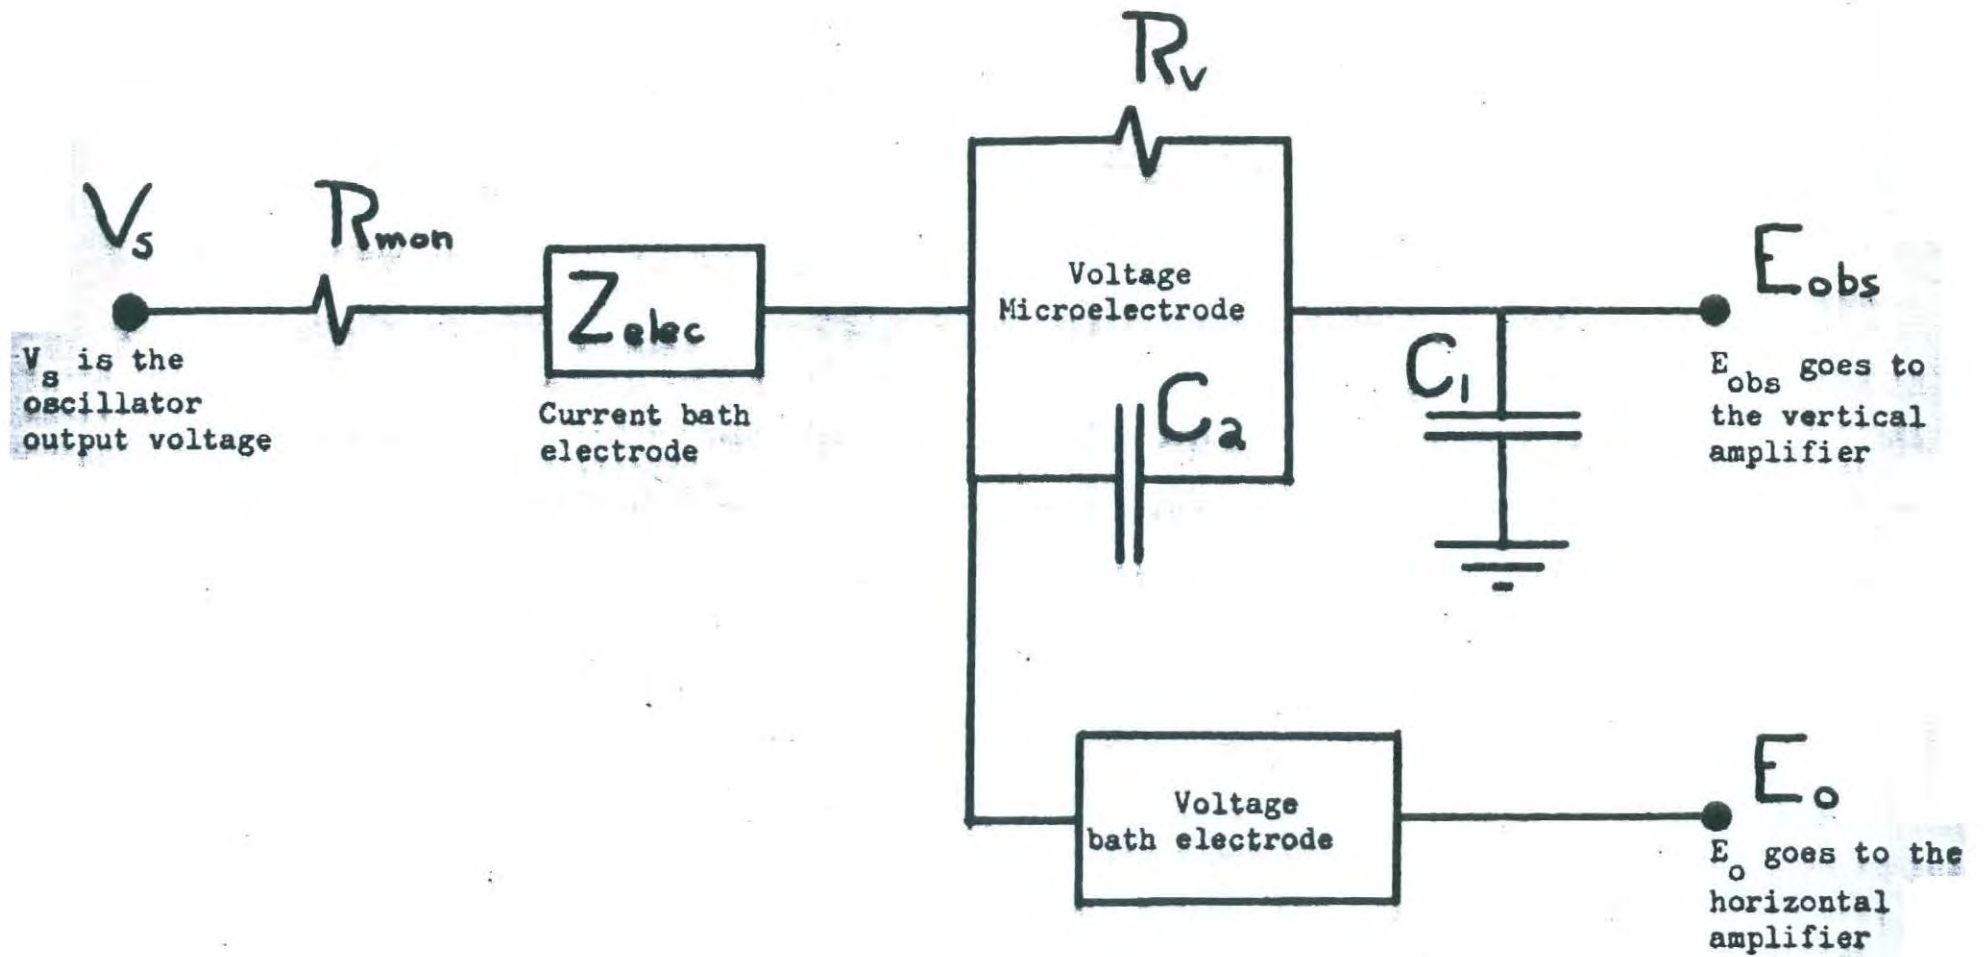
$R_v$

$V_s$

$R_{mon}$

$Z_{elec}$

Voltage Microelectrode

$E_{obs}$

$V_s$ is the oscillator output voltage

Current bath electrode

$C_a$

$C_1$

$E_{obs}$ goes to the vertical amplifier

$E_o$

Voltage bath electrode

$E_o$ goes to the horizontal amplifier